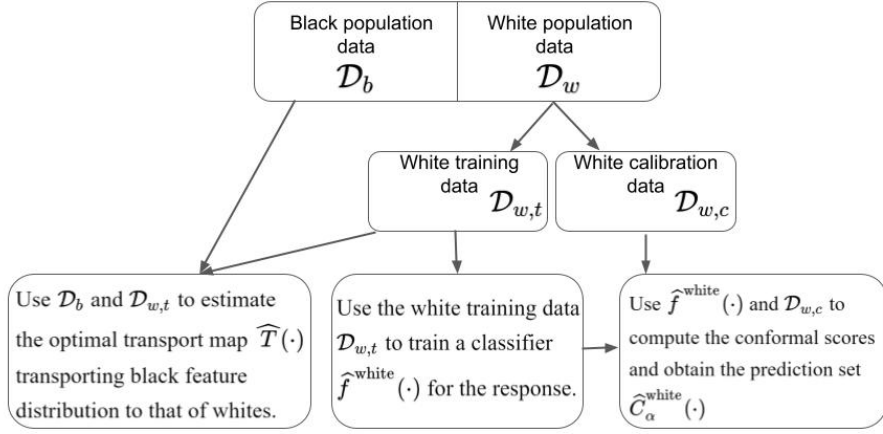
Black population data $\mathcal{D}_b$

White population data $\mathcal{D}_w$

White training data $\mathcal{D}_{w,t}$

White calibration data $\mathcal{D}_{w,c}$

Use $\mathcal{D}_b$ and $\mathcal{D}_{w,t}$ to estimate the optimal transport map $\widehat{T}(\cdot)$ transporting black feature distribution to that of whites.

Use the white training data $\mathcal{D}_{w,t}$ to train a classifier $\widehat{f}^{\text{white}}(\cdot)$ for the response.

Use $\widehat{f}^{\text{white}}(\cdot)$ and $\mathcal{D}_{w,c}$ to compute the conformal scores and obtain the prediction set $\widehat{C}_{\alpha}^{\text{white}}(\cdot)$